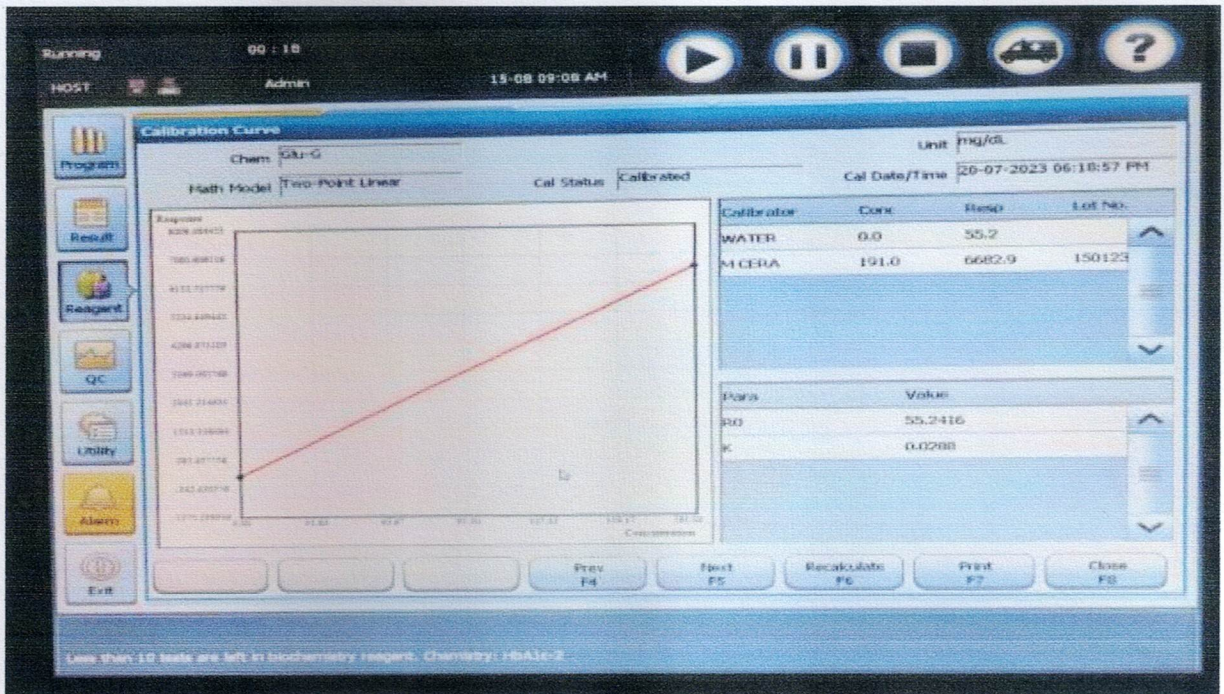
Running 00 : 18
HOST Admin 15-08 09:08 AM

Program
Result
Reagent
QC
Utility
Alarm
Exit

Calibration Curve

Chem Glu-G
Math Model Two-Point Linear
Cal Status Calibrated
Unit mg/dL
Cal Date/Time 20-07-2023 06:18:57 PM

Response
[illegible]
Concentration

| Calibrator | Conc | Resp | Lot No. |
|---|---|---|---|
| WATER | 0.0 | 55.2 | |
| M CERA | 191.0 | 6682.9 | 150123 |

| Para | Value |
|---|---|
| R0 | 55.2416 |
| K | 0.0288 |

Prev F4
Next F5
Recalculate F6
Print F7
Close F8

Less than 10 tests are left in biochemistry reagent. Chemistry: HbA1c-2